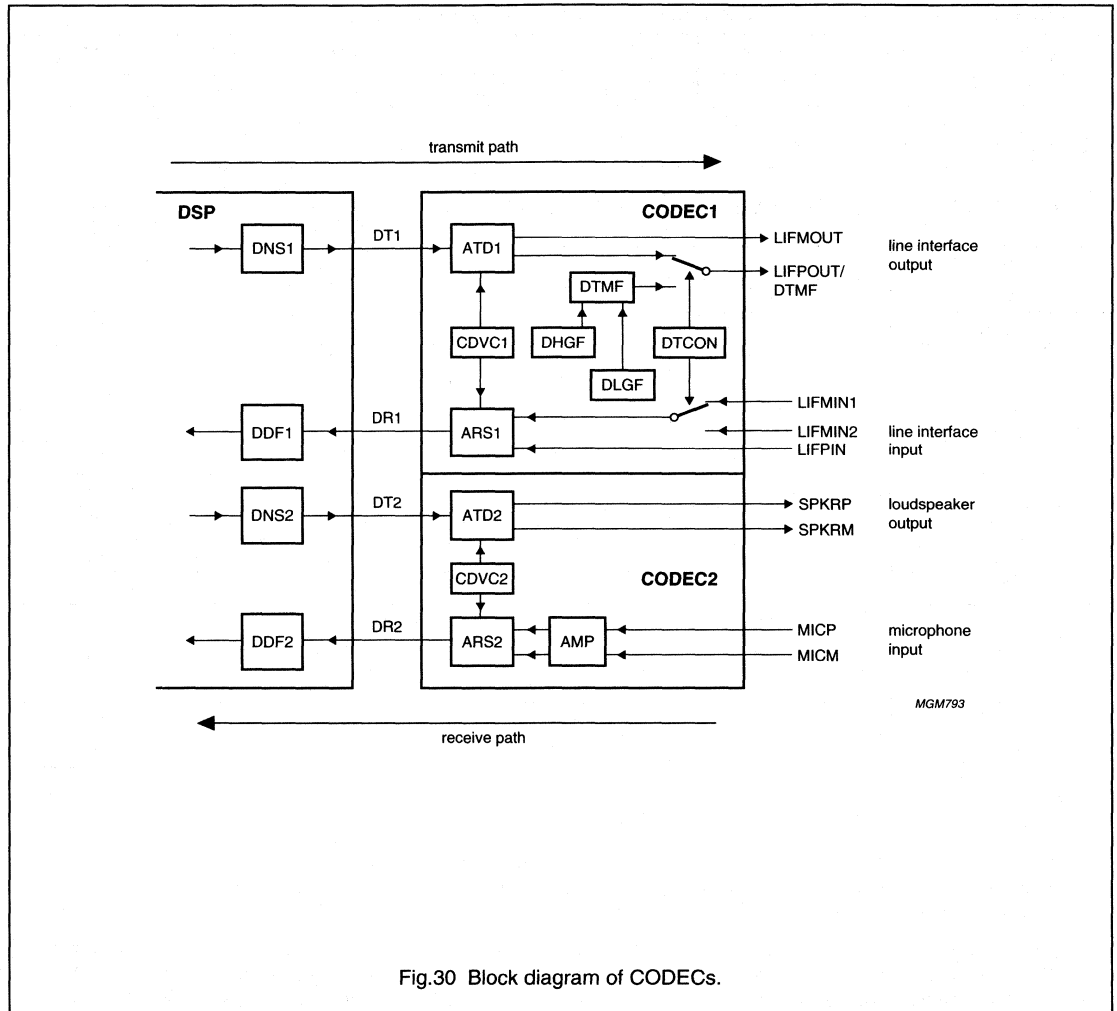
transmit path

DSP

DNS1

DT1

CODEC1

ATD1

LIFMOUT

line interface output

LIFPOUT/ DTMF

DTMF

CDVC1

DHGF

DTCON

DLGF

LIFMIN1

DDF1

DR1

ARS1

LIFMIN2

line interface input

LIFPIN

DNS2

DT2

ATD2

SPKRP

loudspeaker output

SPKRM

CDVC2

CODEC2

DDF2

DR2

ARS2

AMP

MICP

microphone input

MICM

MGM793

receive path

Fig.30 Block diagram of CODECs.